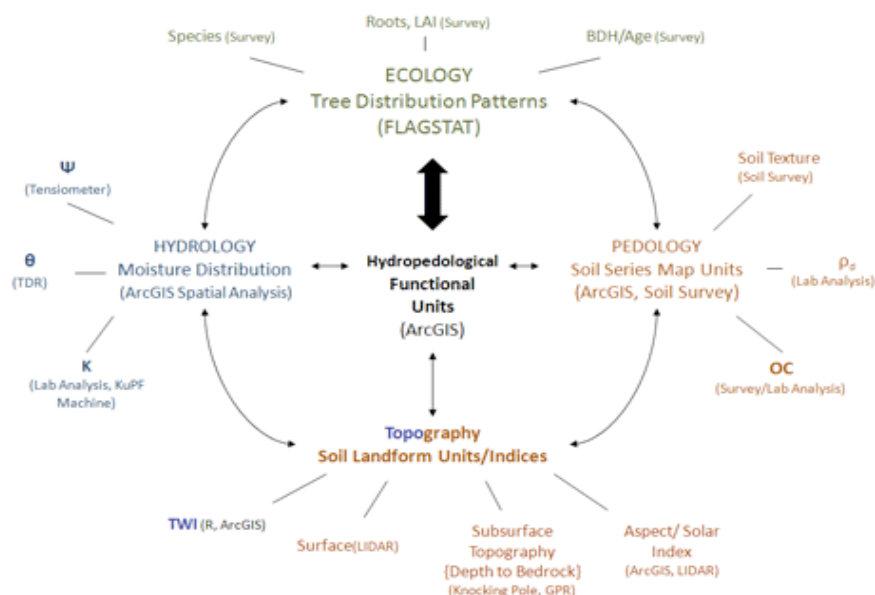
Species (Survey)

Roots, LAI (Survey)

BDH/Age (Survey)

ECOLOGY
Tree Distribution Patterns
(FLAGSTAT)

Ψ
(Tensiometer)

θ
(TDR)

HYDROLOGY
Moisture Distribution
(ArcGIS Spatial Analysis)

K
(Lab Analysis, KuPF Machine)

Hydropedological Functional Units
(ArcGIS)

Soil Texture
(Soil Survey)

PEDOLOGY
Soil Series Map Units
(ArcGIS, Soil Survey)

$\rho_b$
(Lab Analysis)

OC
(Survey/Lab Analysis)

Topography
Soil Landform Units/Indices

TWI (R, ArcGIS)

Surface(LIDAR)

Subsurface Topography
{Depth to Bedrock}
(Knocking Pole, GPR)

Aspect/ Solar Index
(ArcGIS, LIDAR)